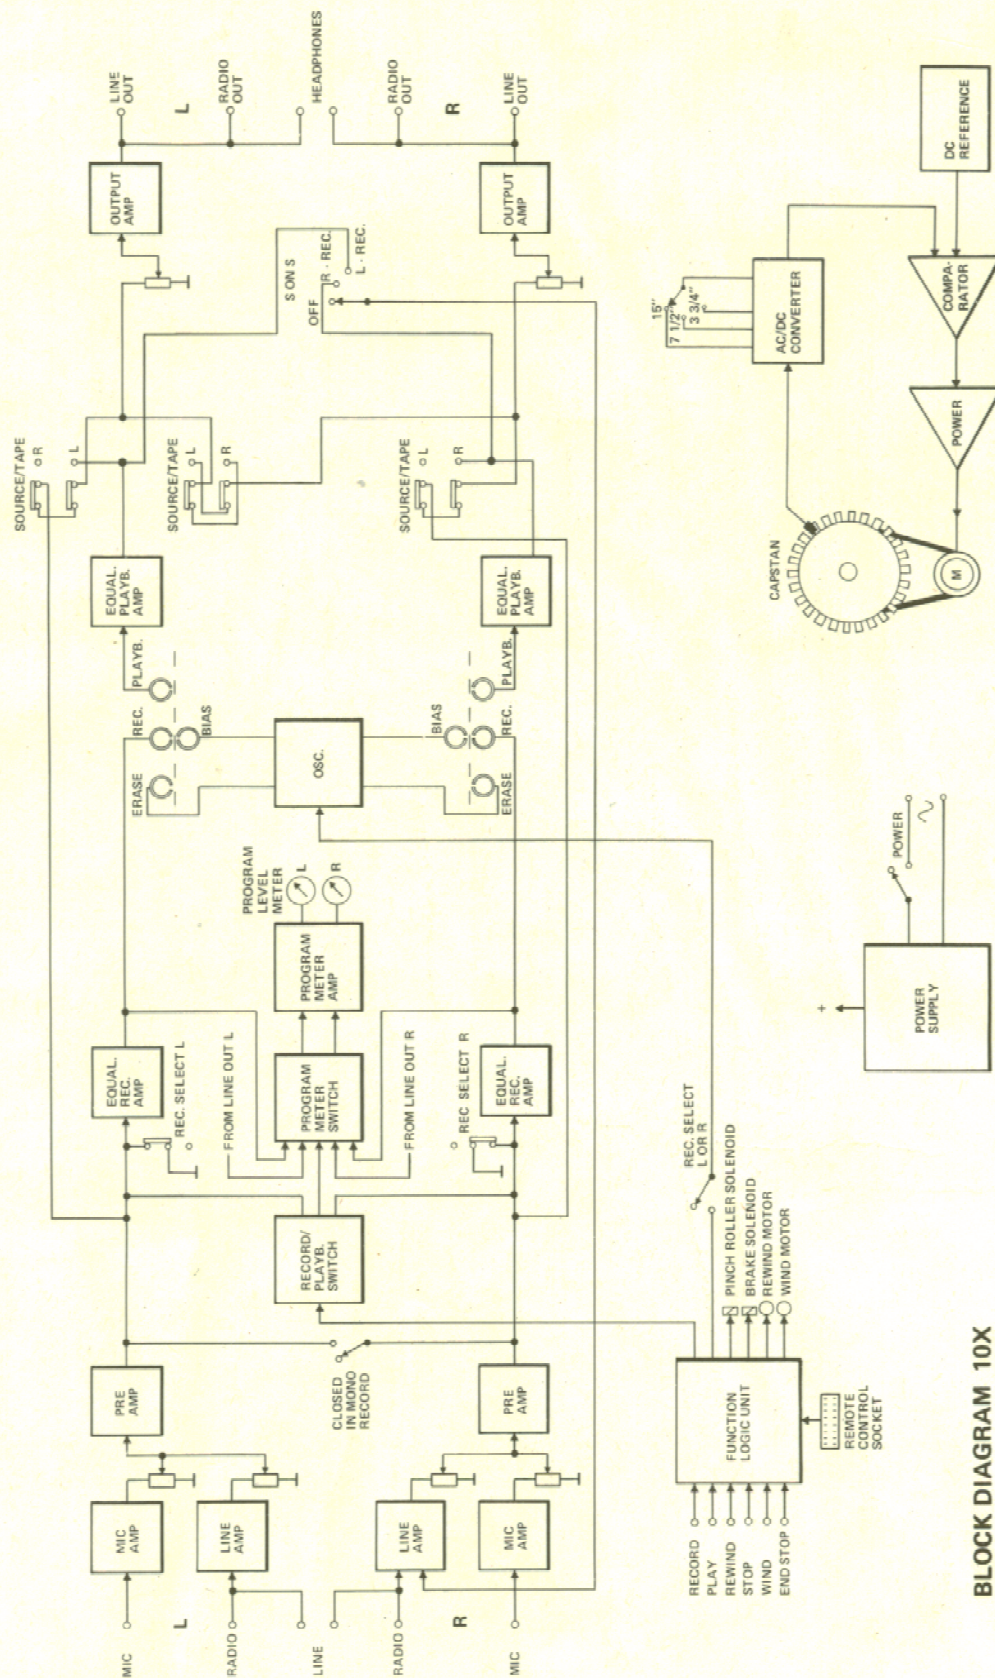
BLOCK DIAGRAM 10X

MIC
L
RADIO
LINE
RADIO
R
MIC

MIC AMP
LINE AMP
LINE AMP
MIC AMP

PRE AMP
PRE AMP

CLOSED IN MONO RECORD

RECORD/ PLAYB. SWITCH

REC. SELECT L
REC. SELECT R

EQUAL. REC. AMP
EQUAL. REC. AMP

FROM LINE OUT L
FROM LINE OUT R

PROGRAM METER SWITCH
PROGRAM METER AMP

PROGRAM LEVEL METER
L
R

ERASE
REC.
BIAS
OSC.
BIAS
REC.
ERASE

PLAYB.
PLAYB.

EQUAL. PLAYB. AMP
EQUAL. PLAYB. AMP

SOURCE/TAPE
R
L
SOURCE/TAPE
L
R
SOURCE/TAPE
L
R

S ON S
OFF
R - REC.
L - REC.

OUTPUT AMP
OUTPUT AMP

LINE OUT
L
RADIO OUT
HEADPHONES
RADIO OUT
R
LINE OUT

RECORD
PLAY
REWIND
STOP
WIND
END STOP

FUNCTION LOGIC UNIT

REMOTE CONTROL SOCKET

REC. SELECT L OR R
PINCH ROLLER SOLENOID
BRAKE SOLENOID
REWIND MOTOR
WIND MOTOR

+
POWER SUPPLY
POWER

CAPSTAN
M
POWER
COMPA-RATOR
AC/DC CONVERTER
15"
7 1/2"
3 3/4"
DC REFERENCE